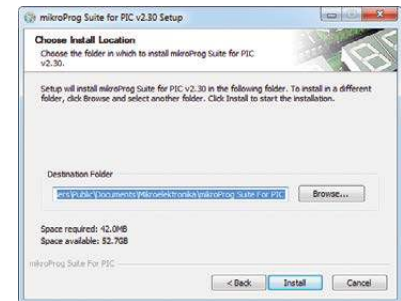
mikroProg Suite for PIC v2.30 Setup

Choose Install Location

Choose the folder in which to install mikroProg Suite for PIC v2.30.

Setup will install mikroProg Suite for PIC v2.30 in the following folder. To install in a different folder, click Browse and select another folder. Click Install to start the installation.

Destination Folder

ers\Public\Documents\Mikroelektronika\mikroProg Suite For PIC

Browse...

Space required: 42.0MB
Space available: 52.7GB

mikroProg Suite For PIC

< Back

Install

Cancel